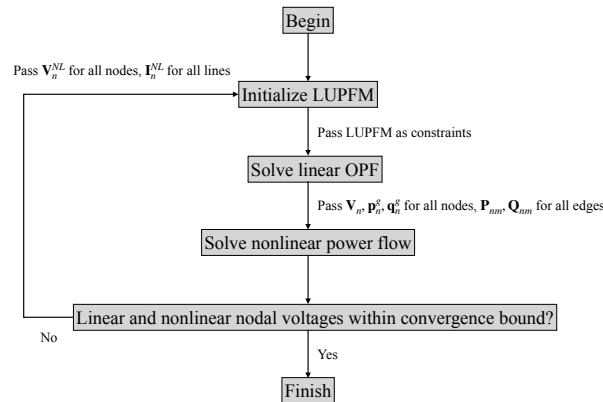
Begin

Pass $\mathbf{V}_n^{NL}$ for all nodes, $\mathbf{I}_n^{NL}$ for all lines

Initialize LUPFM

Pass LUPFM as constraints

Solve linear OPF

Pass $\mathbf{V}_n$, $\mathbf{p}_n^g$, $\mathbf{q}_n^g$ for all nodes, $\mathbf{P}_{nm}$, $\mathbf{Q}_{nm}$ for all edges

Solve nonlinear power flow

Linear and nonlinear nodal voltages within convergence bound?

No

Yes

Finish